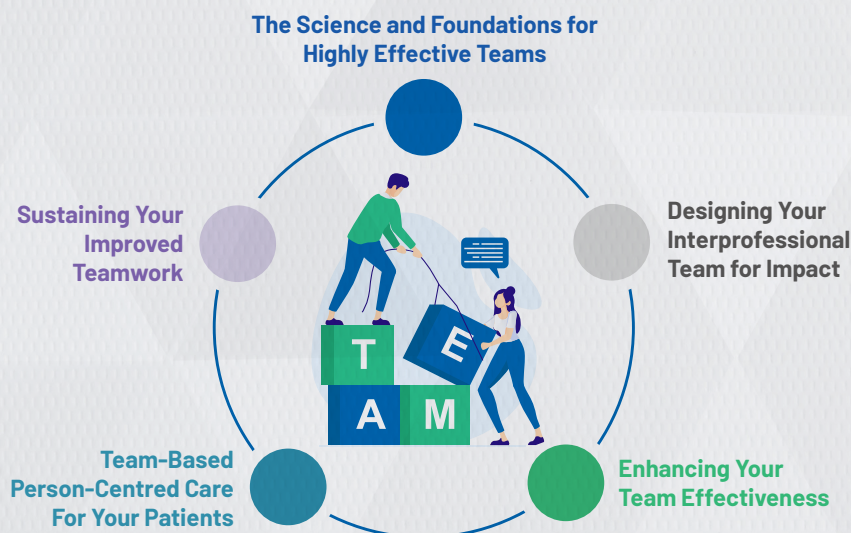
The Science and Foundations for Highly Effective Teams

Sustaining Your Improved Teamwork

Designing Your Interprofessional Team for Impact

T
E
A
M

Team-Based Person-Centred Care For Your Patients

Enhancing Your Team Effectiveness